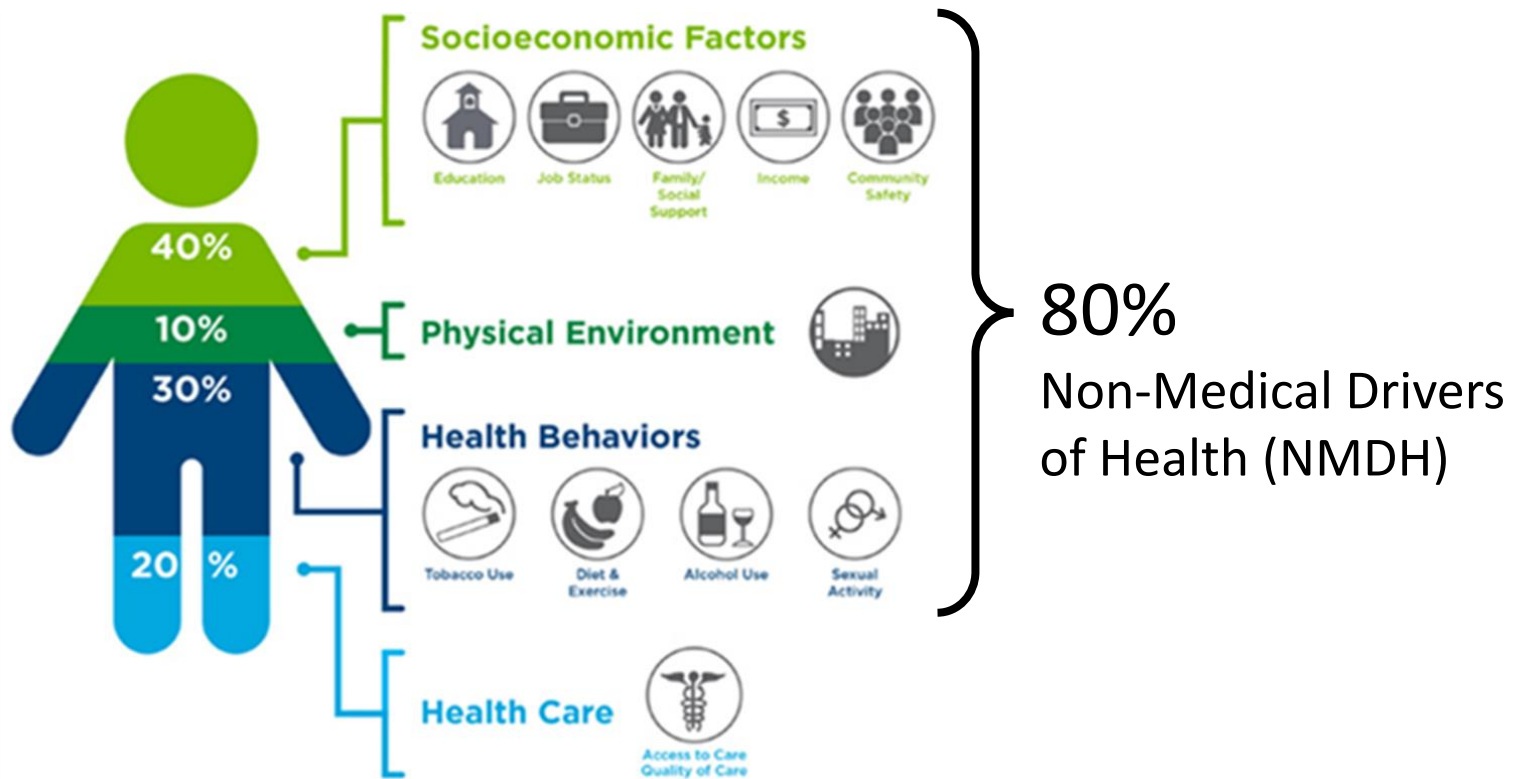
40%

10%

30%

20 %

Socioeconomic Factors

Education

Job Status

Family/ Social Support

Income

Community Safety

Physical Environment

Health Behaviors

Tobacco Use

Diet & Exercise

Alcohol Use

Sexual Activity

Health Care

Access to Care Quality of Care

80%

Non-Medical Drivers of Health (NMDH)